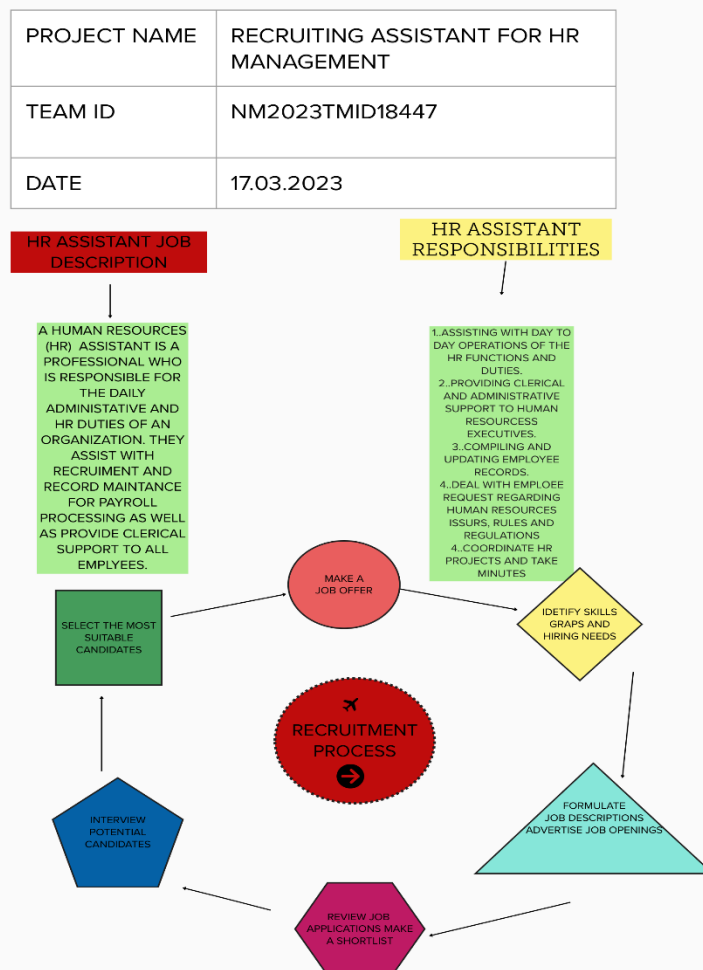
| PROJECT NAME | RECRUITING ASSISTANT FOR HR MANAGEMENT |
|---|---|
| TEAM ID | NM2023TMID18447 |
| DATE | 17.03.2023 |

HR ASSISTANT JOB DESCRIPTION

A HUMAN RESOURCES (HR) ASSISTANT IS A PROFESSIONAL WHO IS RESPONSIBLE FOR THE DAILY ADMINISTATIVE AND HR DUTIES OF AN ORGANIZATION. THEY ASSIST WITH RECRUIMENT AND RECORD MAINTANCE FOR PAYROLL PROCESSING AS WELL AS PROVIDE CLERICAL SUPPORT TO ALL EMPLYEES.

HR ASSISTANT RESPONSIBILITIES

1..ASSISTING WITH DAY TO DAY OPERATIONS OF THE HR FUNCTIONS AND DUTIES.
2..PROVIDING CLERICAL AND ADMINISTRATIVE SUPPORT TO HUMAN RESOURCESS EXECUTIVES.
3..COMPILING AND UPDATING EMPLOYEE RECORDS.
4..DEAL WITH EMPLOEE REQUEST REGARDING HUMAN RESOURCES ISSURS, RULES AND REGULATIONS
4..COORDINATE HR PROJECTS AND TAKE MINUTES

MAKE A JOB OFFER

IDETIFY SKILLS GRAPS AND HIRING NEEDS

SELECT THE MOST SUITABLE CANDIDATES

RECRUITMENT PROCESS

FORMULATE JOB DESCRIPTIONS ADVERTISE JOB OPENINGS

INTERVIEW POTENTIAL CANDIDATES

REVIEW JOB APPLICATIONS MAKE A SHORTLIST